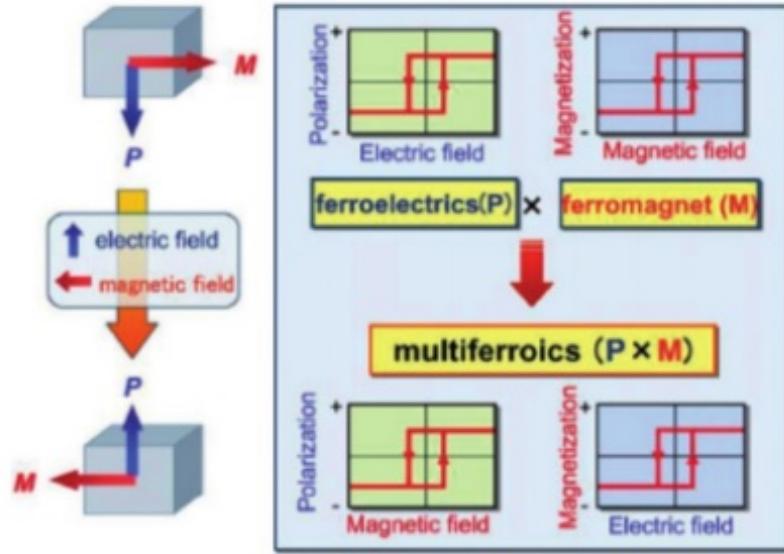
M

P

electric field

magnetic field

P

M

Polarization
+
-
Electric field

Magnetization
+
-
Magnetic field

ferroelectrics(P) × ferromagnet (M)

multiferroics (P × M)

Polarization
+
-
Magnetic field

Magnetization
+
-
Electric field